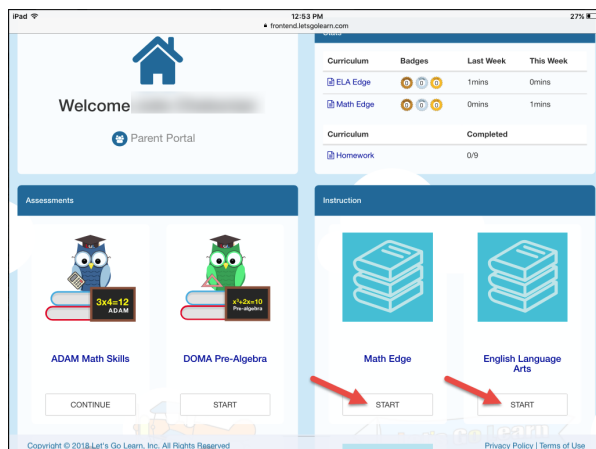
iPad
12:53 PM
frontend.letsgolearn.com
27%

Welcome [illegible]

Parent Portal

Stats

| Curriculum | Badges | Last Week | This Week |
|---|---|---|---|
| ELA Edge | 0 0 0 | 1mins | 0mins |
| Math Edge | 0 0 0 | 0mins | 1mins |

| Curriculum | Completed |
|---|---|
| Homework | 0/9 |

Assessments

3x4=12
ADAM

ADAM Math Skills

CONTINUE

$x^2+2x=10$
Pre-algebra

DOMA Pre-Algebra

START

Instruction

Math Edge

START

English Language Arts

START

Copyright © 2018 Let's Go Learn, Inc. All Rights Reserved

Privacy Policy | Terms of Use